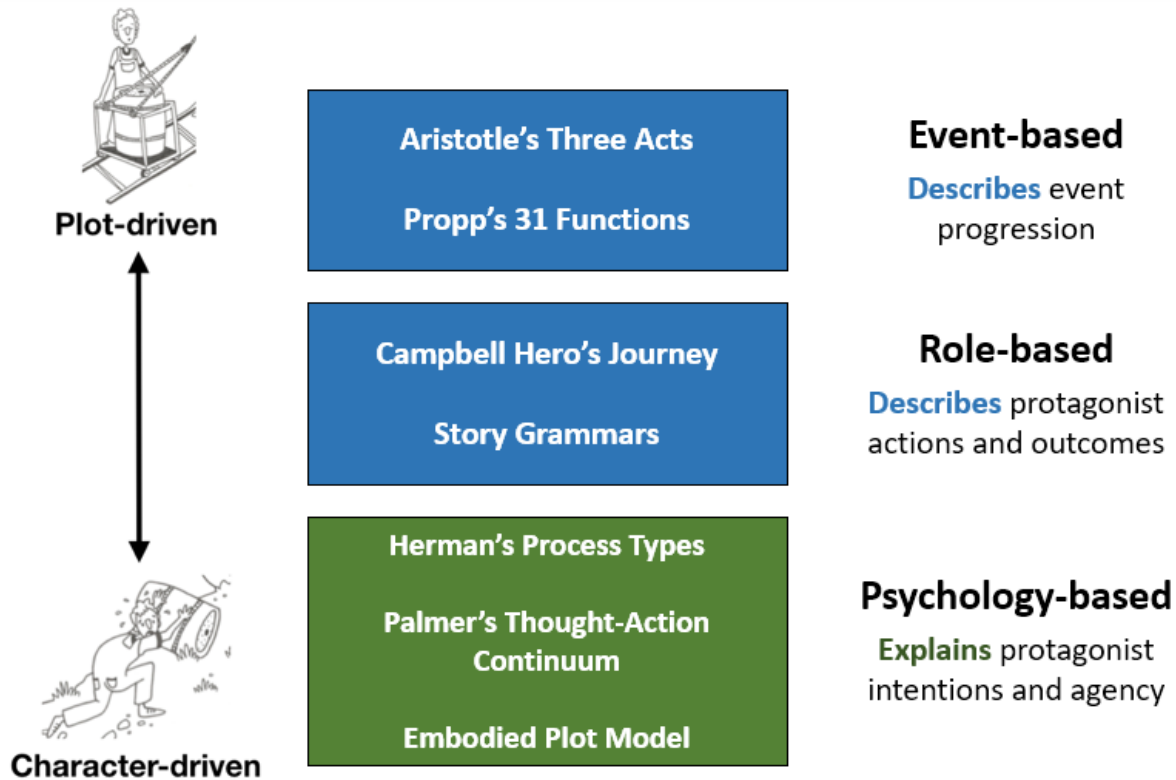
Plot-driven

Character-driven

Aristotle’s Three Acts

Propp’s 31 Functions

Event-based

Describes event progression

Campbell Hero’s Journey

Story Grammars

Role-based

Describes protagonist actions and outcomes

Herman’s Process Types

Palmer’s Thought-Action Continuum

Embodied Plot Model

Psychology-based

Explains protagonist intentions and agency